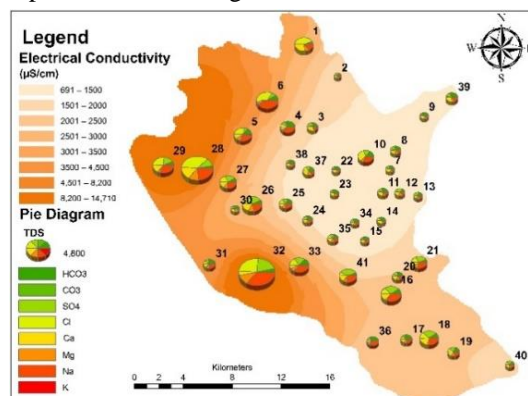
Legend
Electrical Conductivity
(µS/cm)
691 – 1500
1501 – 2000
2001 – 2500
2501 – 3000
3001 – 3500
3500 – 4,500
4,501 – 8,200
8,200 – 14,710
Pie Diagram
TDS
4,800
HCO3
CO3
SO4
Cl
Ca
Mg
Na
K

N
W
E
S

1
2
39
9
6
4
3
5
8
10
7
38
37
22
29
28
27
11
12
13
23
26
25
30
24
34
14
35
15
21
31
32
33
41
20
16
36
17
18
19
40

Kilometers
0 2 4 8 12 16